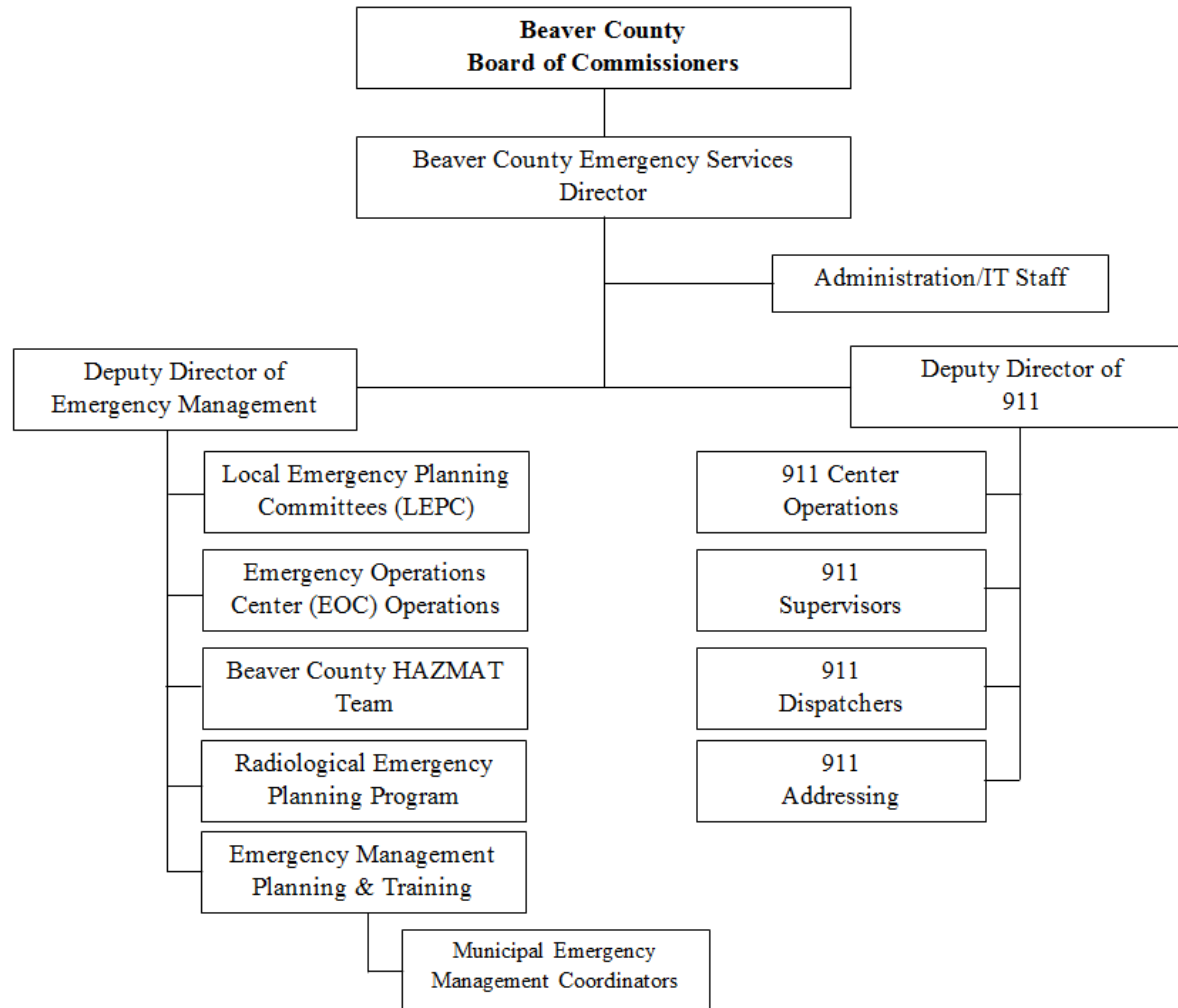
Beaver County
Board of Commissioners

Beaver County Emergency Services Director

Administration/IT Staff

Deputy Director of Emergency Management

Local Emergency Planning Committees (LEPC)

Emergency Operations Center (EOC) Operations

Beaver County HAZMAT Team

Radiological Emergency Planning Program

Emergency Management Planning & Training

Municipal Emergency Management Coordinators

Deputy Director of 911

911 Center Operations

911 Supervisors

911 Dispatchers

911 Addressing